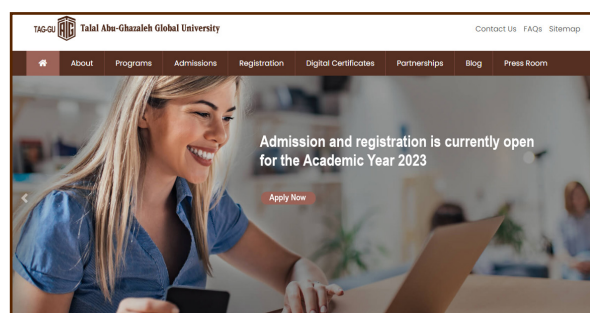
TAG-GU Talal Abu-Ghazaleh Global University

Contact Us FAQs Sitemap

About Programs Admissions Registration Digital Certificates Partnerships Blog Press Room

Admission and registration is currently open for the Academic Year 2023

Apply Now